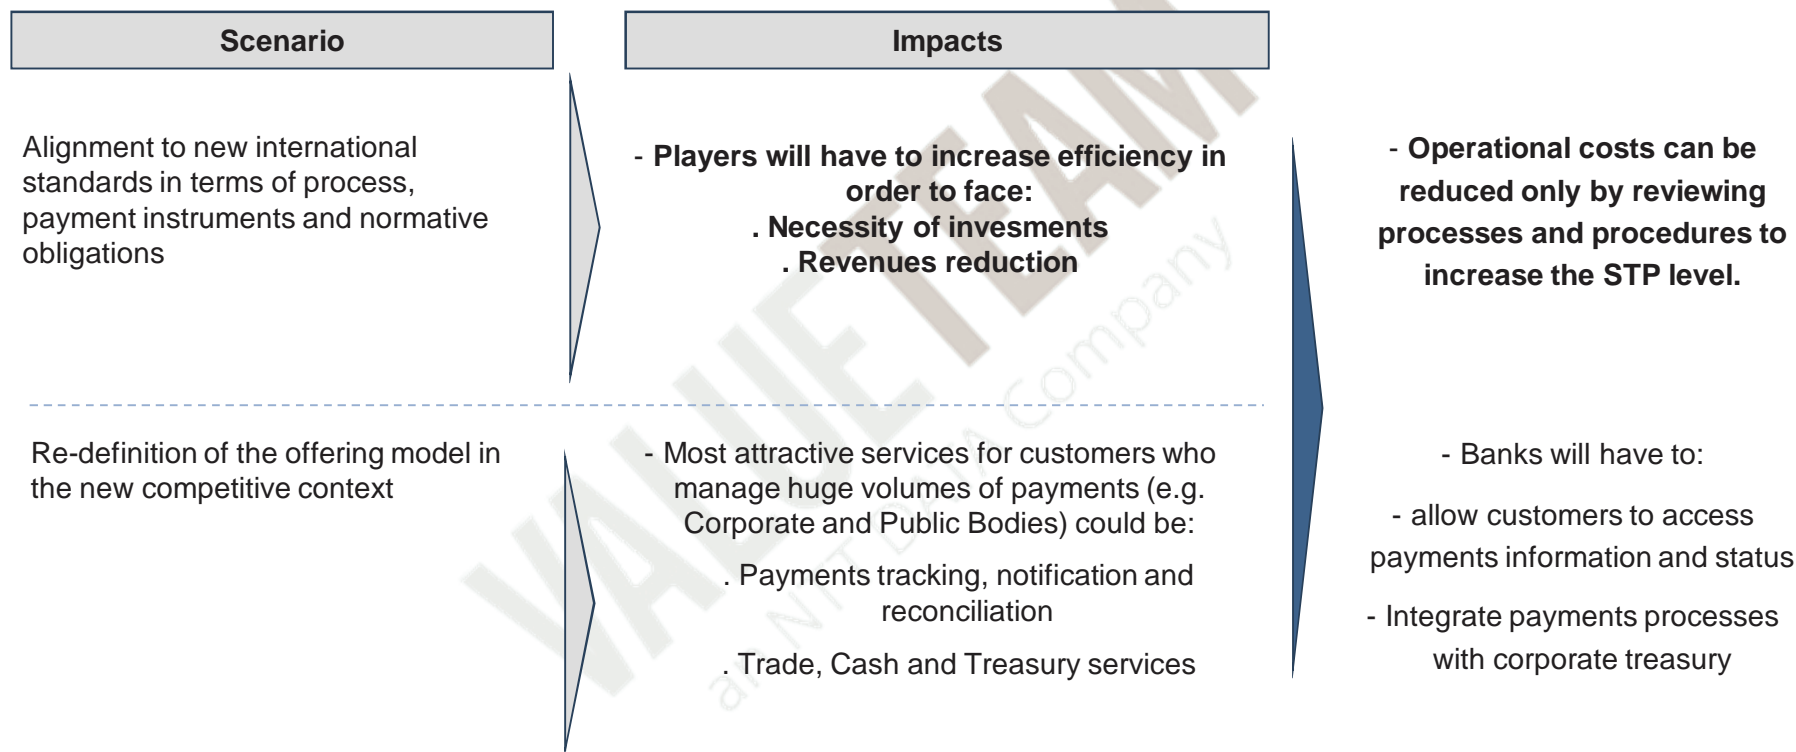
Scenario

Impacts

Alignment to new international standards in terms of process, payment instruments and normative obligations

- Players will have to increase efficiency in order to face:
. Necessity of invesments
. Revenues reduction

- Operational costs can be reduced only by reviewing processes and procedures to increase the STP level.

Re-definition of the offering model in the new competitive context

- Most attractive services for customers who manage huge volumes of payments (e.g. Corporate and Public Bodies) could be:

. Payments tracking, notification and reconciliation

. Trade, Cash and Treasury services

- Banks will have to:

- allow customers to access payments information and status

- Integrate payments processes with corporate treasury

VALUE TEAM
an NTT DATA Company